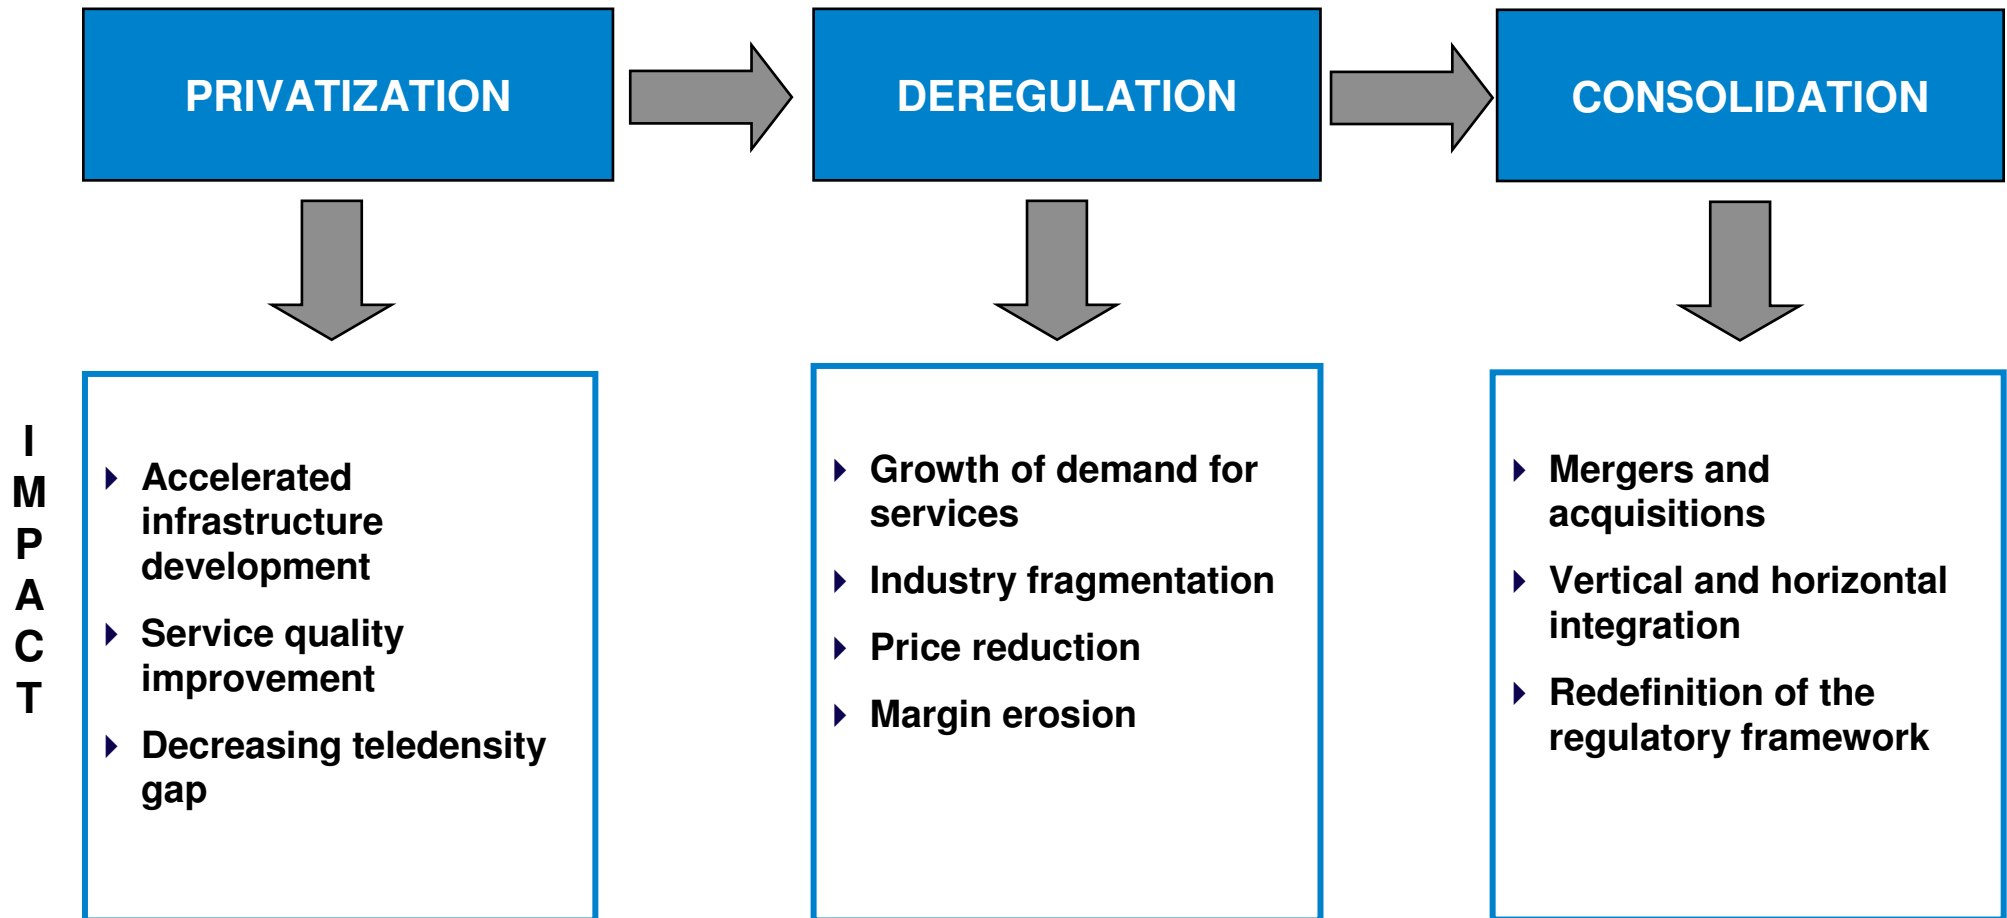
PRIVATIZATION

DEREGULATION

CONSOLIDATION

I
M
P
A
C
T

Accelerated infrastructure development

Service quality improvement

Decreasing teledensity gap

Growth of demand for services

Industry fragmentation

Price reduction

Margin erosion

Mergers and acquisitions

Vertical and horizontal integration

Redefinition of the regulatory framework